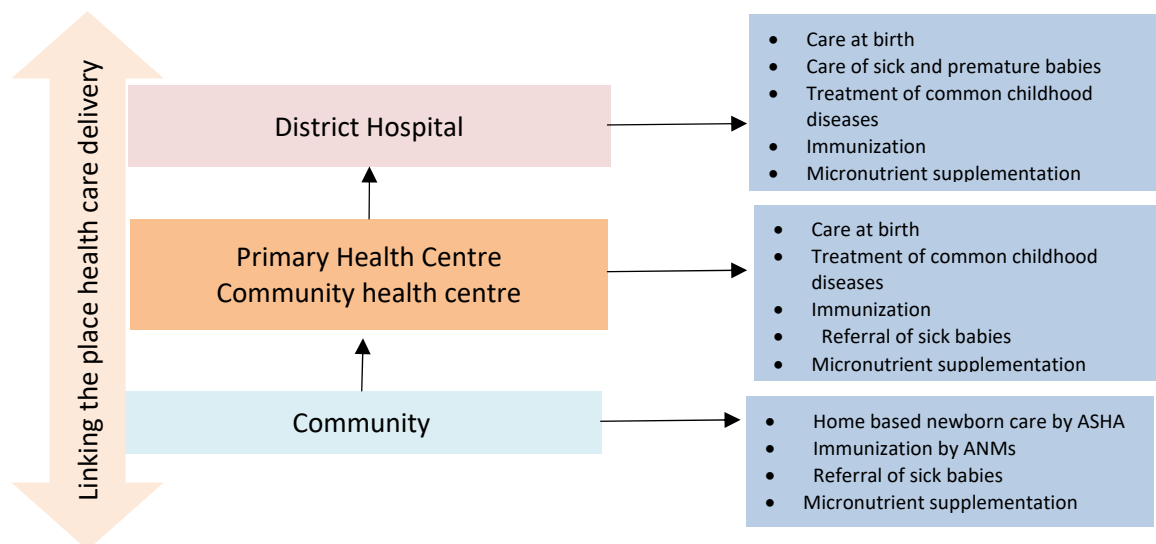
Linking the place health care delivery

District Hospital

- Care at birth
- Care of sick and premature babies
- Treatment of common childhood diseases
- Immunization
- Micronutrient supplementation

Primary Health Centre
Community health centre

- Care at birth
- Treatment of common childhood diseases
- Immunization
- Referral of sick babies
- Micronutrient supplementation

Community

- Home based newborn care by ASHA
- Immunization by ANMs
- Referral of sick babies
- Micronutrient supplementation